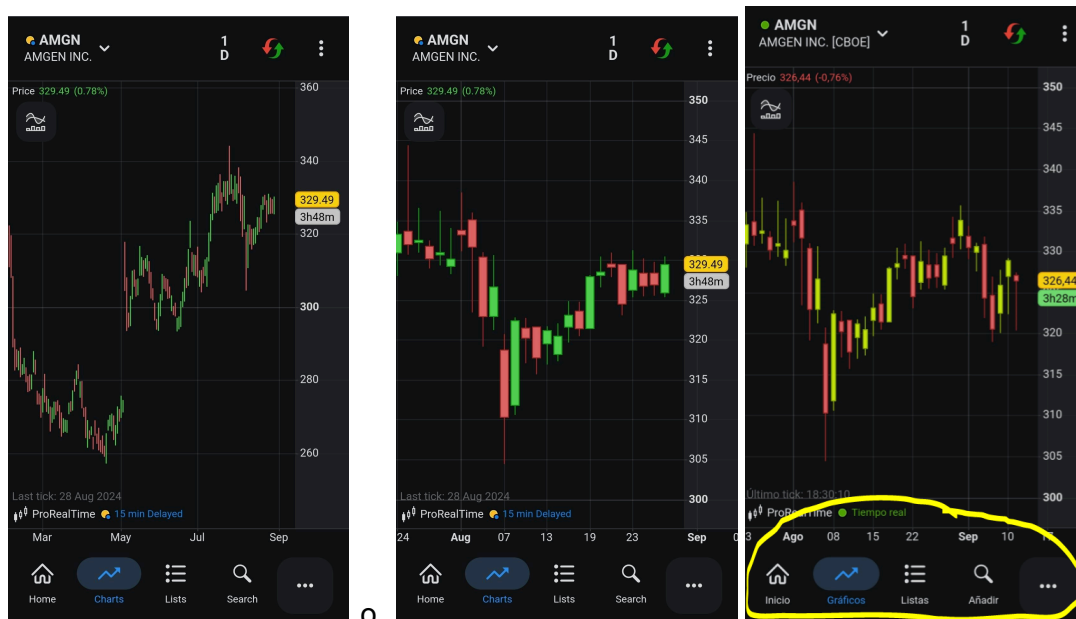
AMGN
AMGEN INC.
1 D

Price 329.49 (0.78%)
360
340
329.49
3h48m
320
300
280
260
Last tick: 28 Aug 2024
ProRealTime 15 min Delayed
Mar May Jul Sep
Home Charts Lists Search ...

AMGN
AMGEN INC.
1 D

Price 329.49 (0.78%)
350
345
340
335
329.49
3h48m
325
320
315
310
305
300
Last tick: 28 Aug 2024
ProRealTime 15 min Delayed
24 Aug 07 13 19 23 Sep 0
Home Charts Lists Search ...

AMGN
AMGEN INC. [CBOE]
1 D

Precio 326,44 (-0,76%)
350
345
340
335
330
326,44
3h28m
320
315
310
305
300
Último tick: 18:30:10
ProRealTime Tiempo real
3 Ago 08 15 22 Sep 10
Inicio Gráficos Listas Añadir ...